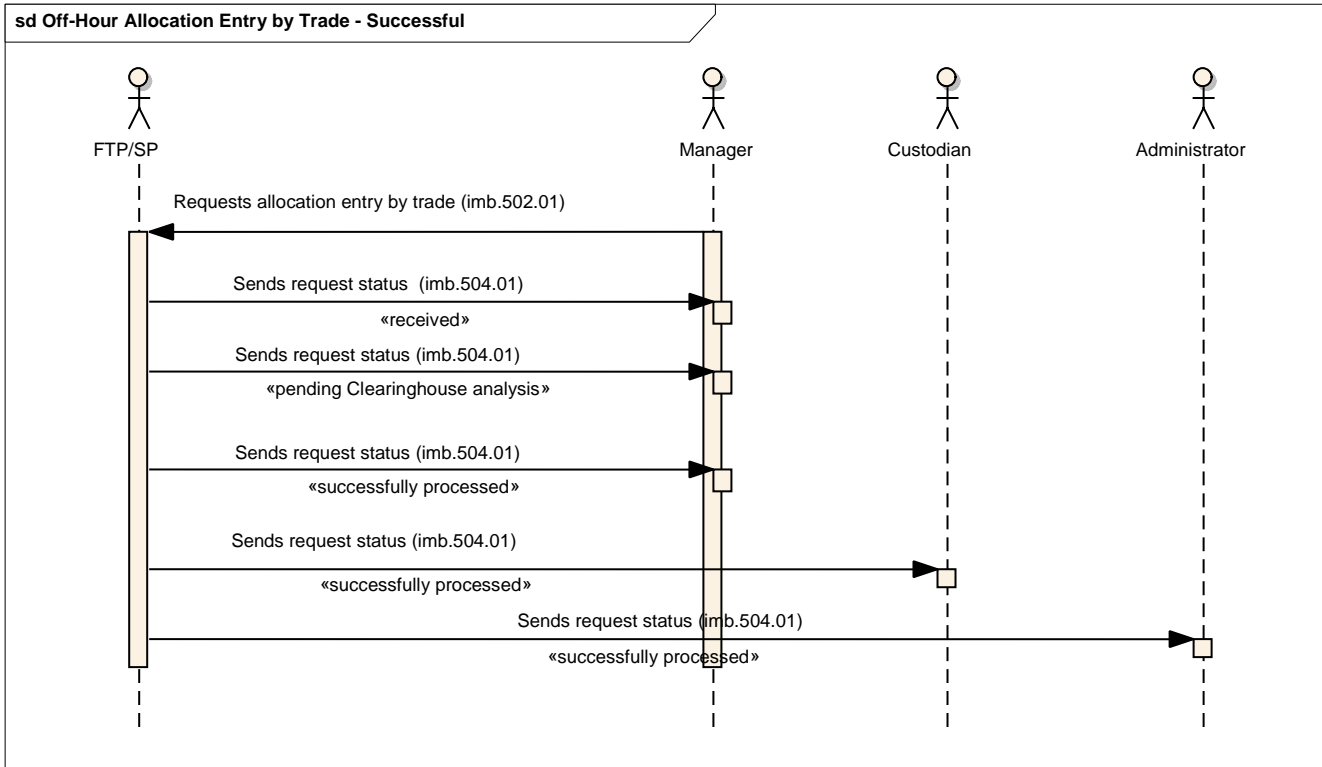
sd Off-Hour Allocation Entry by Trade - Successful

FTP/SP

Manager

Custodian

Administrator

Requests allocation entry by trade (imb.502.01)

Sends request status (imb.504.01)

«received»

Sends request status (imb.504.01)

«pending Clearinghouse analysis»

Sends request status (imb.504.01)

«successfully processed»

Sends request status (imb.504.01)

«successfully processed»

Sends request status (imb.504.01)

«successfully processed»